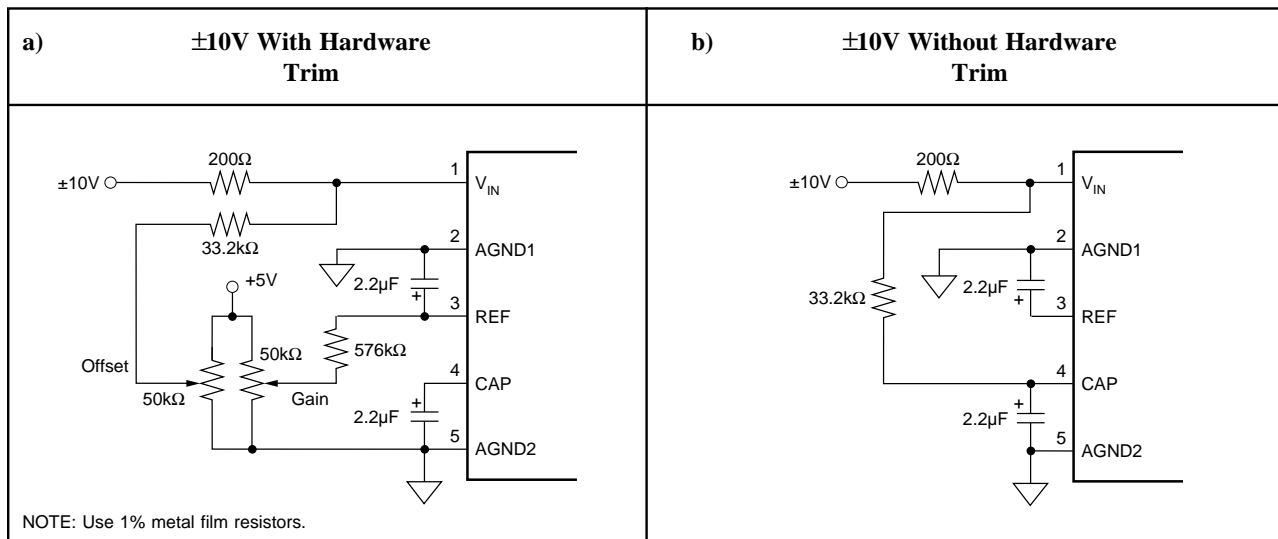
| a) ±10V With Hardware Trim | b) ±10V Without Hardware Trim |
|---|---|
| ±10V, 200Ω, 1, $V_{IN}$, 33.2kΩ, 2, AGND1, 2.2µF, +, +5V, 3, REF, 50kΩ, 576kΩ, Offset, 4, CAP, 50kΩ, Gain, 2.2µF, +, 5, AGND2, NOTE: Use 1% metal film resistors. | ±10V, 200Ω, 1, $V_{IN}$, 2, AGND1, 2.2µF, +, 33.2kΩ, 3, REF, 4, CAP, +, 2.2µF, 5, AGND2 |